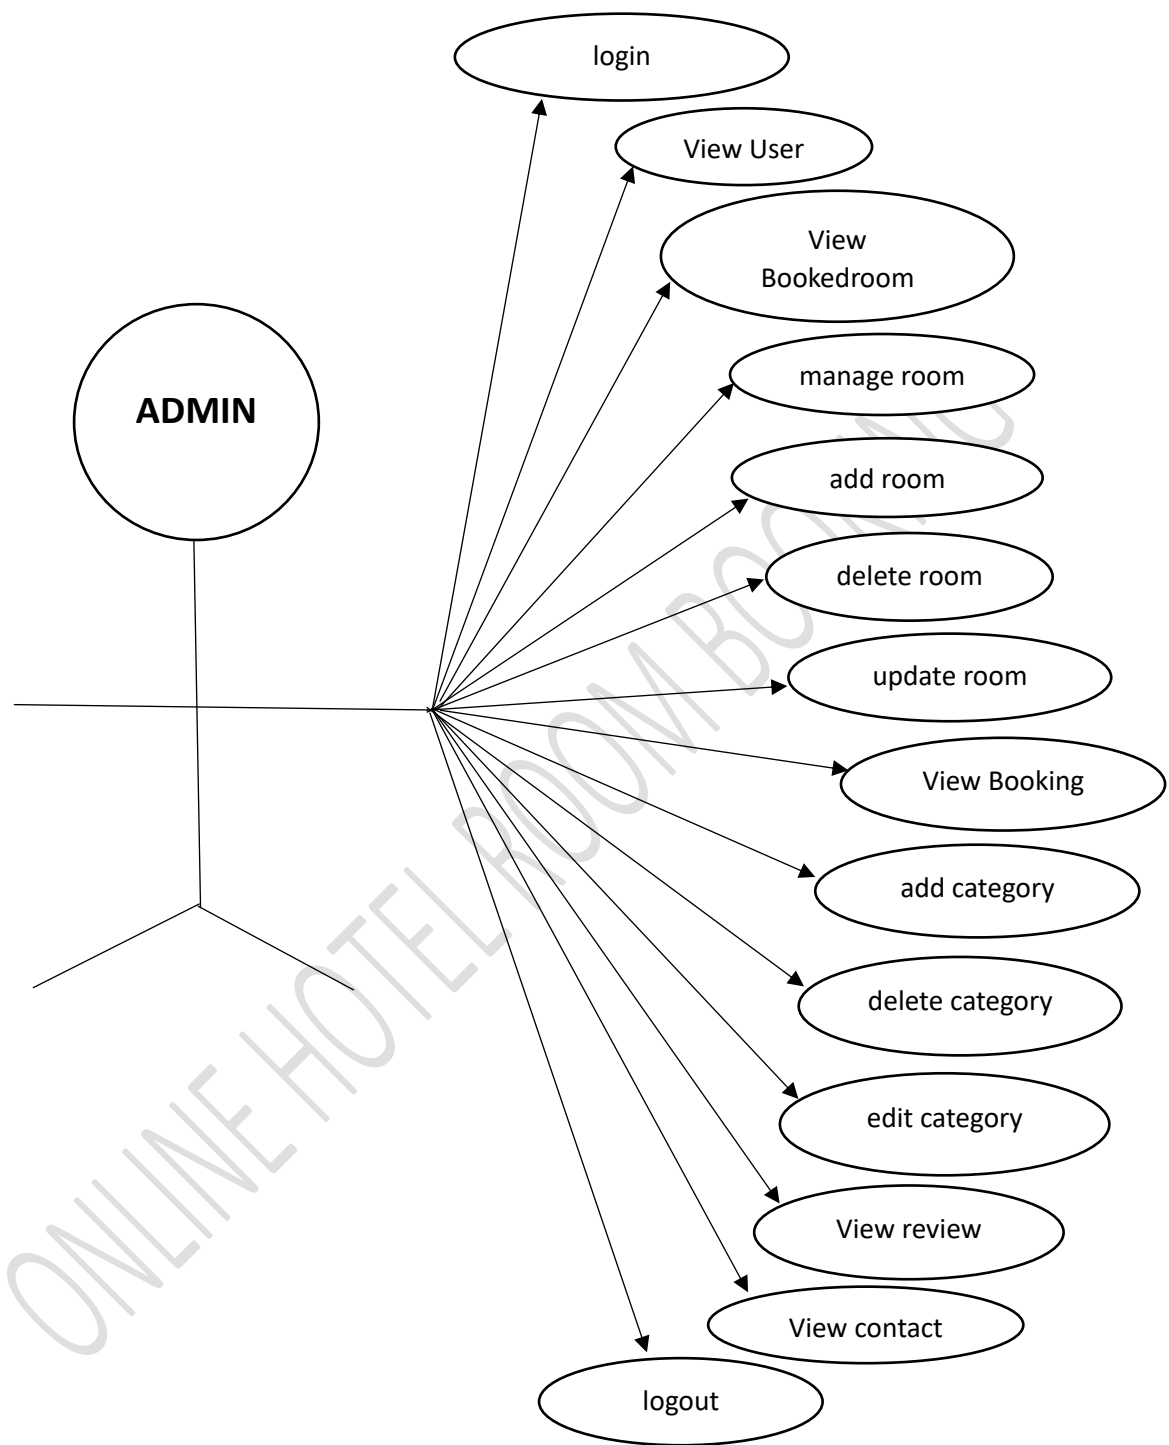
ADMIN

login

View User

View Bookedroom

manage room

add room

delete room

update room

View Booking

add category

delete category

edit category

View review

View contact

logout

ONLINE HOTEL ROOM BOOKING